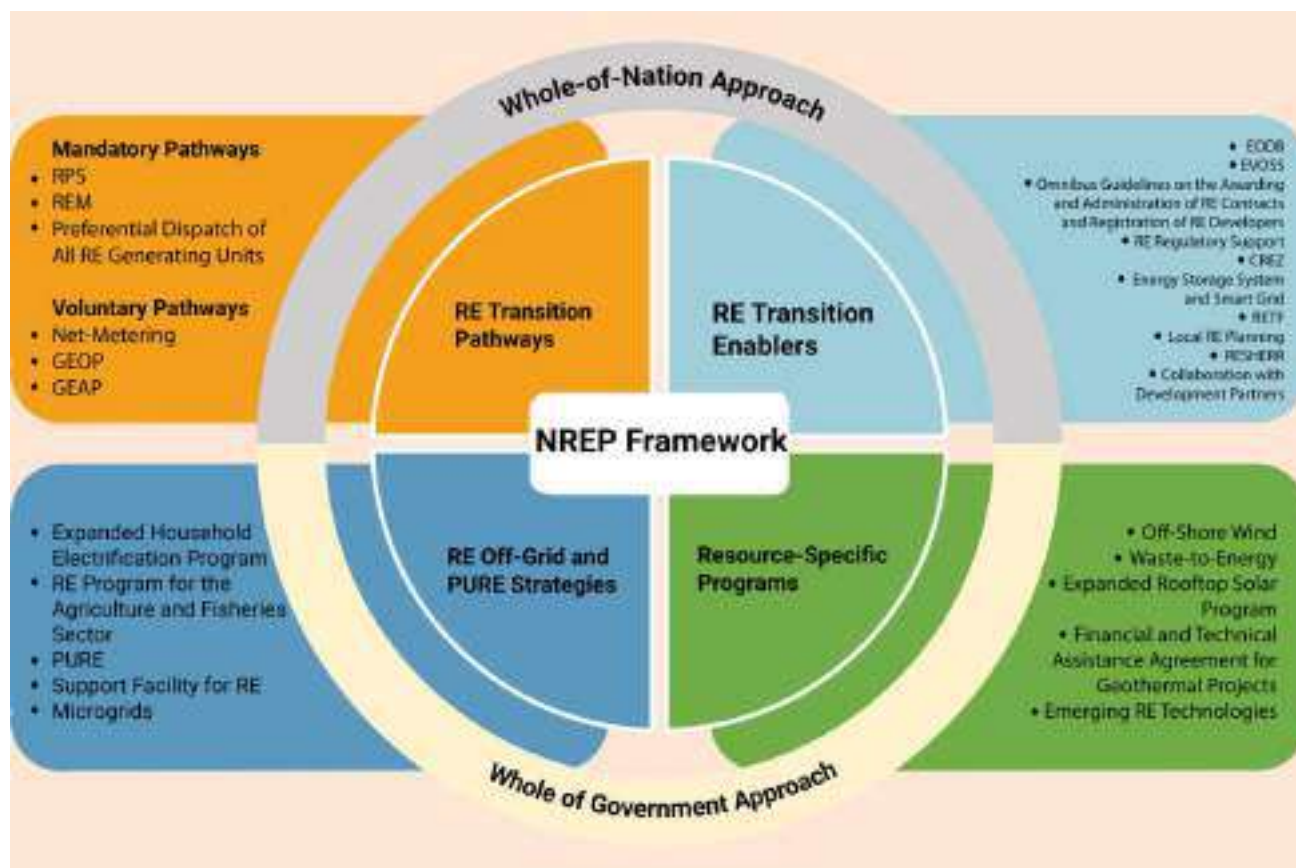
Whole-of-Nation Approach

Mandatory Pathways
• RPS
• REM
• Preferential Dispatch of All RE Generating Units

Voluntary Pathways
• Net-Metering
• GEOP
• GEAP

RE Transition Pathways

RE Transition Enablers

• EODB
• EVOSS
• Omnibus Guidelines on the Awarding and Administration of RE Contracts and Registration of RE Developers
• RE Regulatory Support
• CREZ
• Energy Storage System and Smart Grid
• RETF
• Local RE Planning
• RESHERR
• Collaboration with Development Partners

NREP Framework

• Expanded Household Electrification Program
• RE Program for the Agriculture and Fisheries Sector
• PURE
• Support Facility for RE
• Microgrids

RE Off-Grid and PURE Strategies

Resource-Specific Programs

• Off-Shore Wind
• Waste-to-Energy
• Expanded Rooftop Solar Program
• Financial and Technical Assistance Agreement for Geothermal Projects
• Emerging RE Technologies

Whole of Government Approach